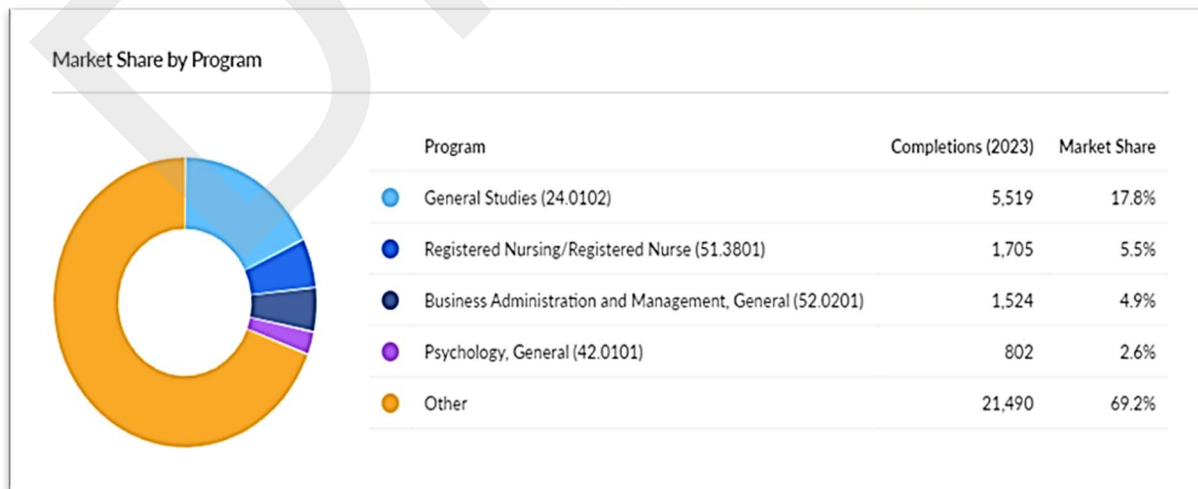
Market Share by Program

| Program | Completions (2023) | Market Share |
|---|---|---|
| General Studies (24.0102) | 5,519 | 17.8% |
| Registered Nursing/Registered Nurse (51.3801) | 1,705 | 5.5% |
| Business Administration and Management, General (52.0201) | 1,524 | 4.9% |
| Psychology, General (42.0101) | 802 | 2.6% |
| Other | 21,490 | 69.2% |